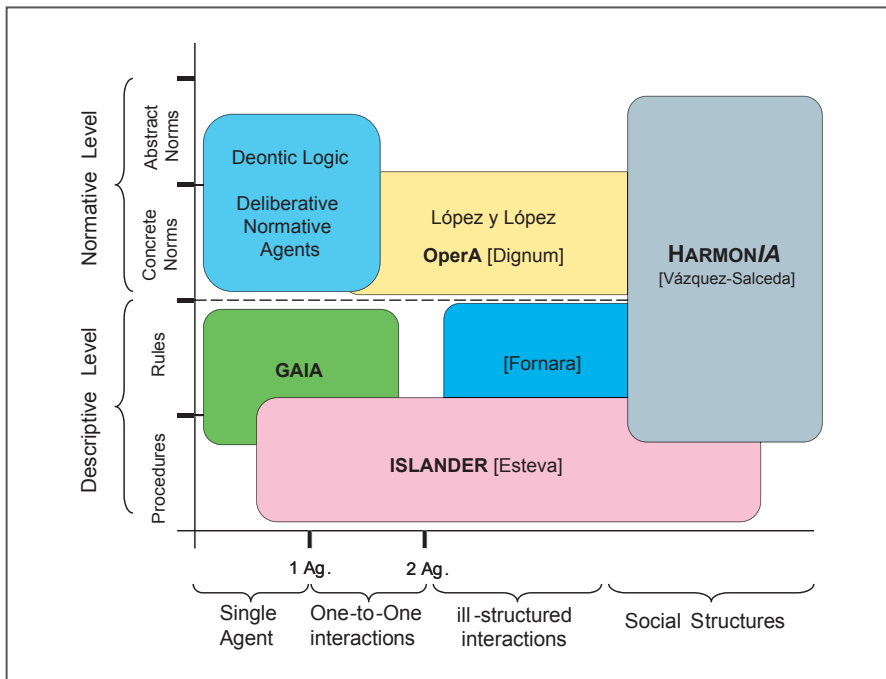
Normative Level

Abstract Norms

Concrete Norms

Descriptive Level

Rules

Procedures

Deontic Logic

Deliberative Normative Agents

López y López

OperA [Dignum]

HARMONIA

[Vázquez-Salceda]

GAIA

[Fornara]

ISLANDER [Esteva]

1 Ag.

2 Ag.

Single Agent

One-to-One interactions

ill-structured interactions

Social Structures